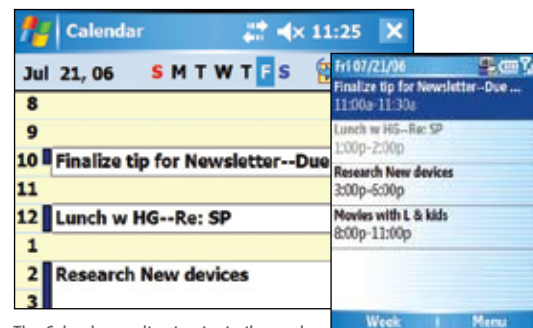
Calendar 11:25 ×

Jul 21, 06 S M T W T F S

8
9
10 Finalize tip for Newsletter--Due
11
12 Lunch w HG--Re: SP
1
2 Research New devices
3

Fri 07/21/06

Finalize tip for Newsletter--Due ...
11:00a-11:30a

Lunch w HG--Re: SP
1:00p-2:00p

Research New devices
3:00p-6:00p

Movies with L & kids
8:00p-11:00p

Week Menu

The Calendar application is similar to the